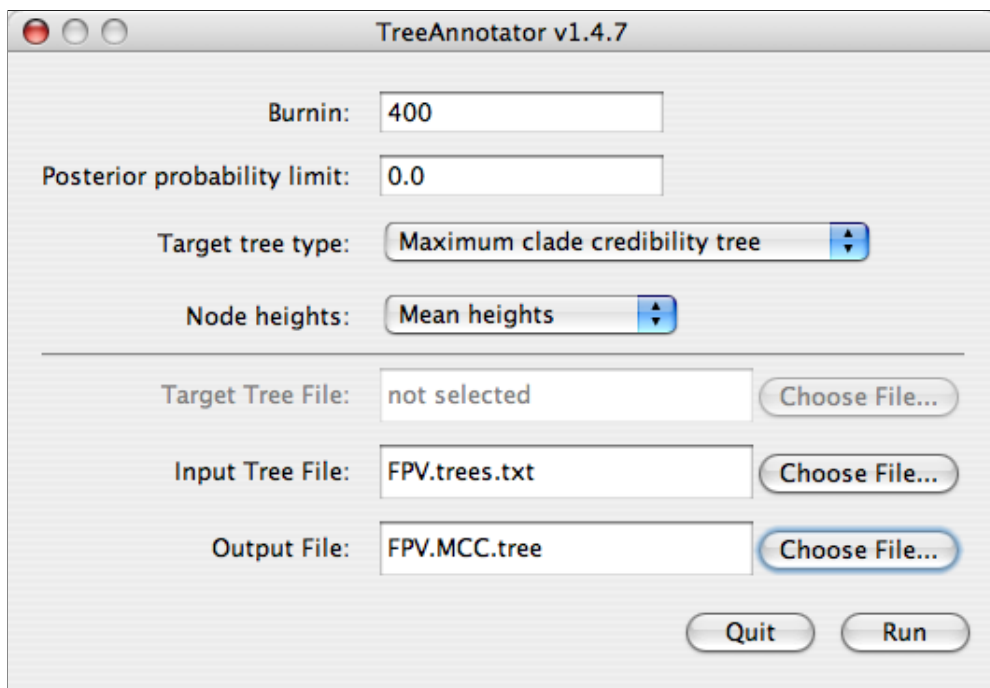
TreeAnnotator v1.4.7

Burnin: 400

Posterior probability limit: 0.0

Target tree type: Maximum clade credibility tree

Node heights: Mean heights

Target Tree File: not selected Choose File...

Input Tree File: FPV.trees.txt Choose File...

Output File: FPV.MCC.tree Choose File...

Quit Run